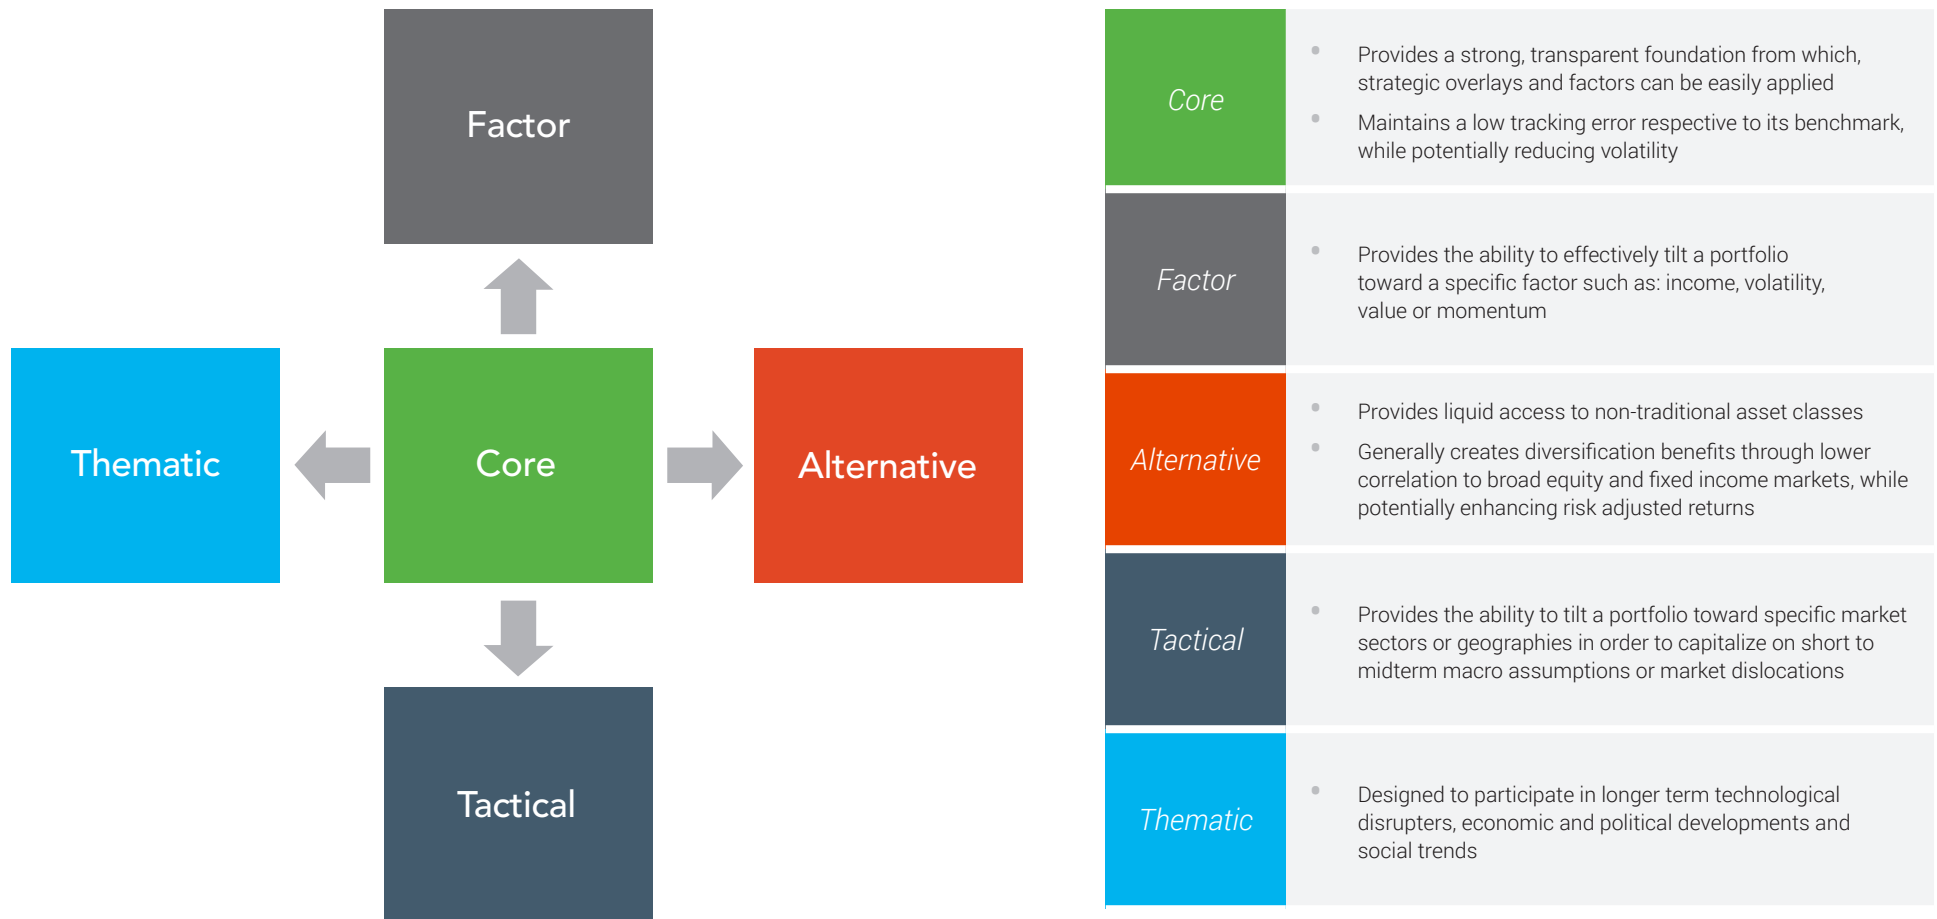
Factor

Thematic

Core

Alternative

Tactical

| | |
|---|---|
| Core | • Provides a strong, transparent foundation from which, strategic overlays and factors can be easily applied<br>• Maintains a low tracking error respective to its benchmark, while potentially reducing volatility |
| Factor | • Provides the ability to effectively tilt a portfolio toward a specific factor such as: income, volatility, value or momentum |
| Alternative | • Provides liquid access to non-traditional asset classes<br>• Generally creates diversification benefits through lower correlation to broad equity and fixed income markets, while potentially enhancing risk adjusted returns |
| Tactical | • Provides the ability to tilt a portfolio toward specific market sectors or geographies in order to capitalize on short to midterm macro assumptions or market dislocations |
| Thematic | • Designed to participate in longer term technological disrupters, economic and political developments and social trends |